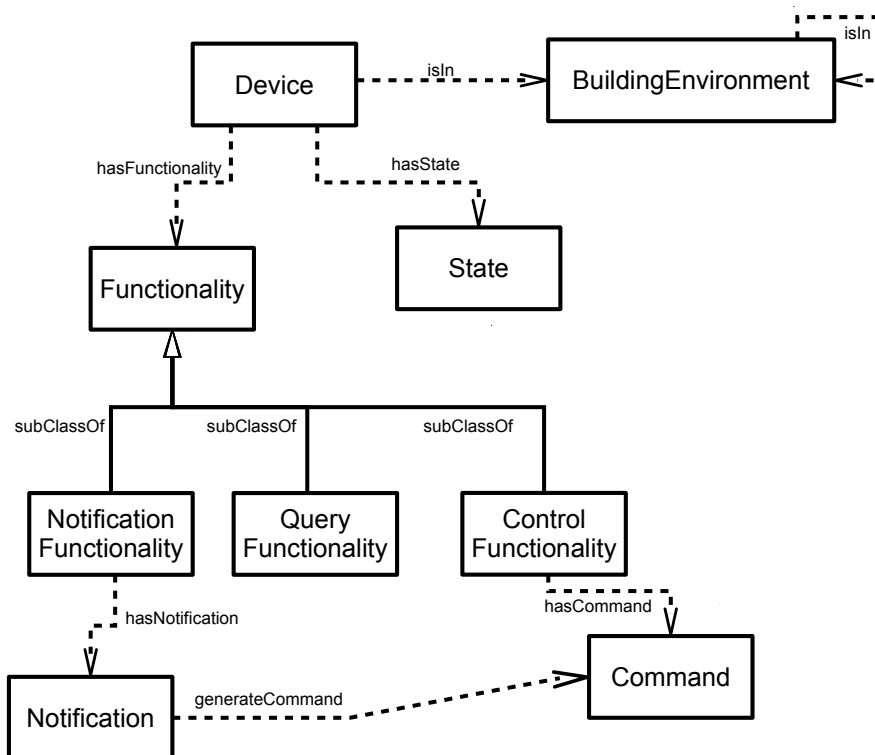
Device

isIn

BuildingEnvironment

isIn

hasFunctionality

hasState

Functionality

State

subClassOf

subClassOf

subClassOf

Notification Functionality

Query Functionality

Control Functionality

hasNotification

hasCommand

Notification

generateCommand

Command